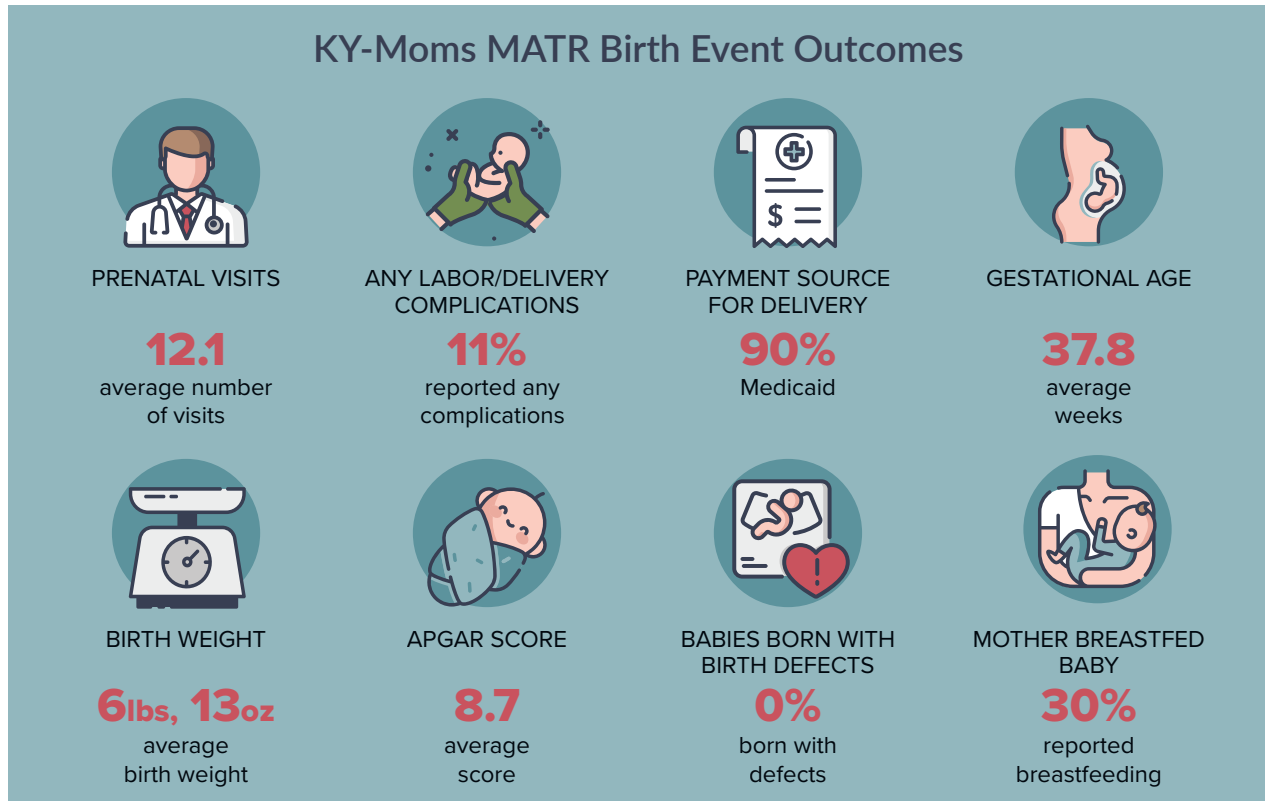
KY-Moms MATR Birth Event Outcomes

PRENATAL VISITS

12.1
average number of visits

ANY LABOR/DELIVERY COMPLICATIONS

11%
reported any complications

PAYMENT SOURCE FOR DELIVERY

90%
Medicaid

GESTATIONAL AGE

37.8
average weeks

BIRTH WEIGHT

6lbs, 13oz
average birth weight

APGAR SCORE

8.7
average score

BABIES BORN WITH BIRTH DEFECTS

0%
born with defects

MOTHER BREASTFED BABY

30%
reported breastfeeding